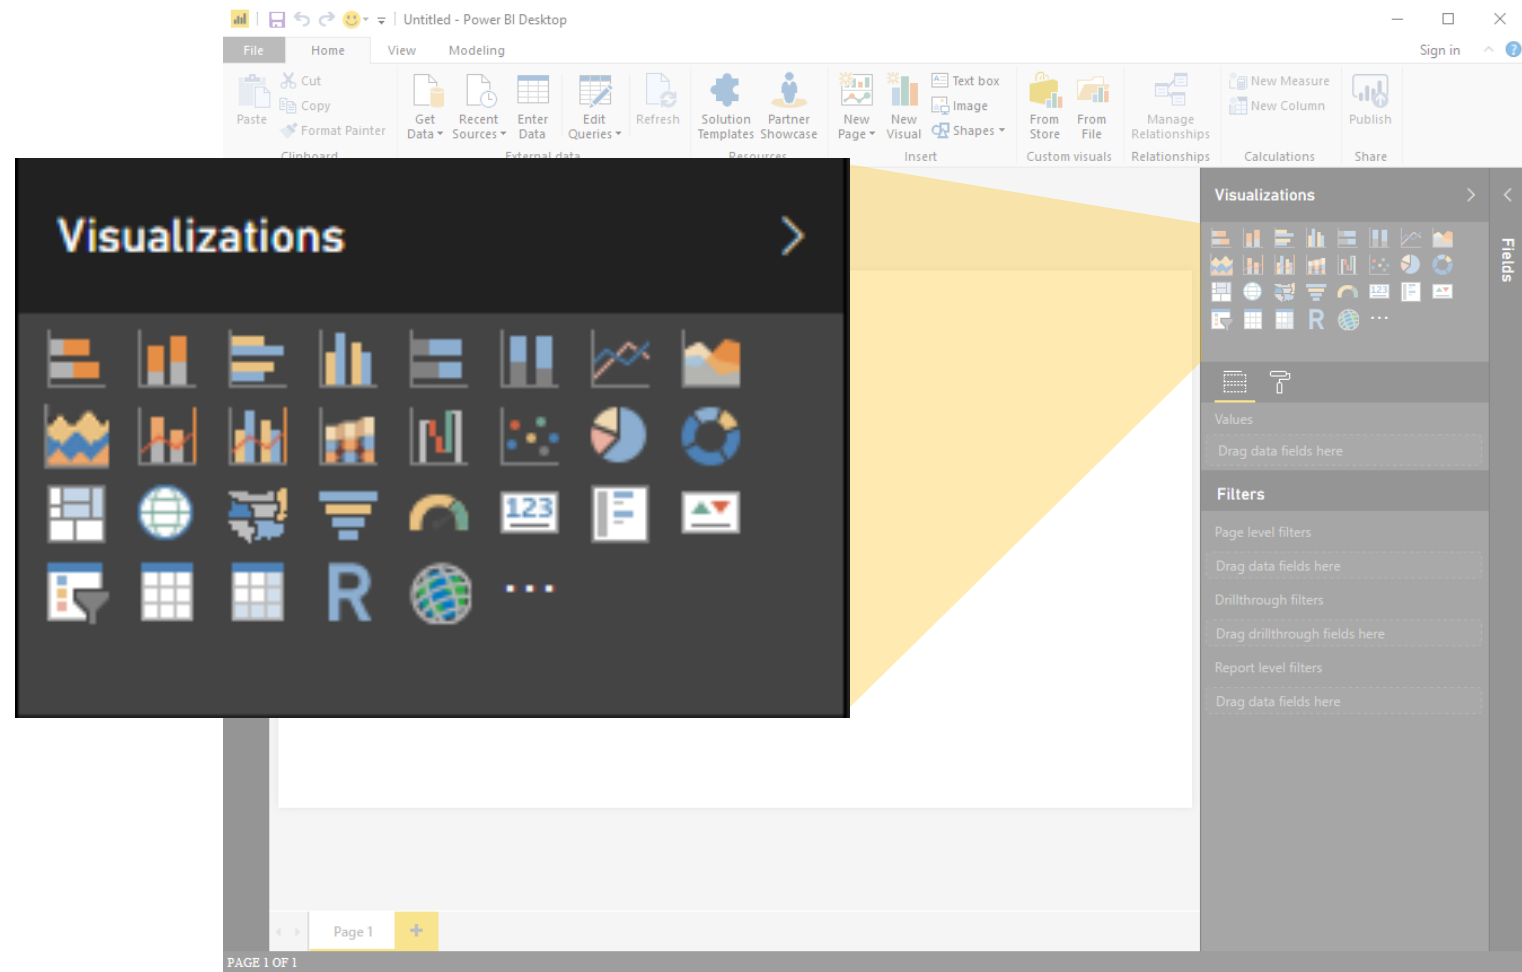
Untitled - Power BI Desktop

File Home View Modeling

Sign in

Paste Cut Copy Format Painter Clipboard

Get Data Recent Sources Enter Data Edit Queries Refresh External data

Solution Templates Partner Showcase Resources

New Page New Visual Text box Image Shapes Insert

From Store From File Custom visuals

Manage Relationships Relationships

New Measure New Column Calculations

Publish Share

Visualizations

Visualizations

Fields

Values

Drag data fields here

Filters

Page level filters

Drag data fields here

Drillthrough filters

Drag drillthrough fields here

Report level filters

Drag data fields here

Page 1

PAGE 1 OF 1